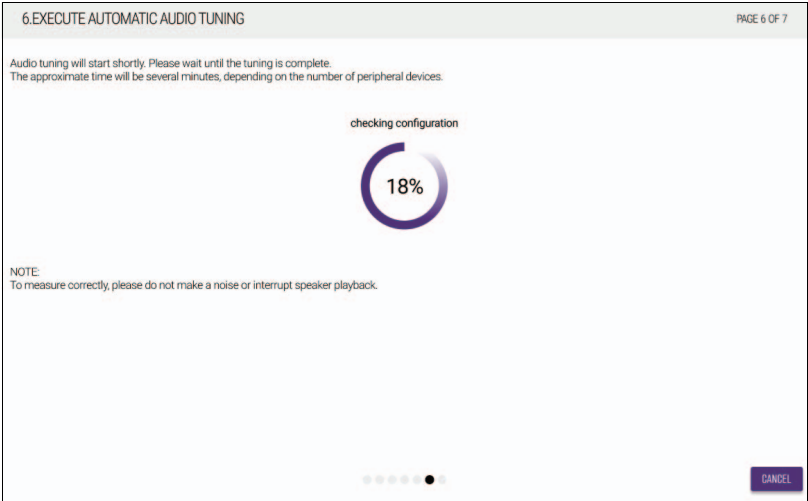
6.EXECUTE AUTOMATIC AUDIO TUNING

PAGE 6 OF 7

Audio tuning will start shortly. Please wait until the tuning is complete.
The approximate time will be several minutes, depending on the number of peripheral devices.

checking configuration

18%

NOTE:
To measure correctly, please do not make a noise or interrupt speaker playback.

CANCEL